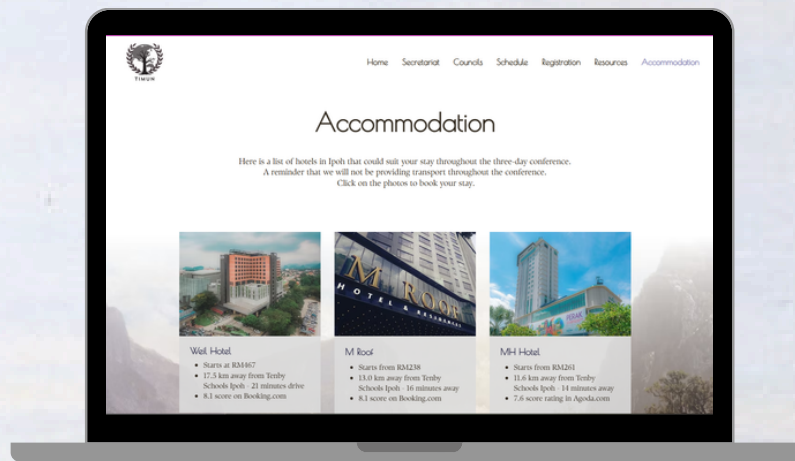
TIMUN

Home Secretariat Councils Schedule Registration Resources Accommodation

Accommodation

Here is a list of hotels in Ipoh that could suit your stay throughout the three-day conference.
A reminder that we will not be providing transport throughout the conference.
Click on the photos to book your stay.

M ROOF HOTEL & RESIDENCES

PERAK

Weil Hotel
- Starts at RM467
- 17.5 km away from Tenby Schools Ipoh - 21 minutes drive
- 8.1 score on Booking.com

M Roof
- Starts from RM238
- 13.0 km away from Tenby Schools Ipoh - 16 minutes away
- 8.1 score on Booking.com

MH Hotel
- Starts from RM261
- 11.6 km away from Tenby Schools Ipoh - 14 minutes away
- 7.6 score rating in Agoda.com